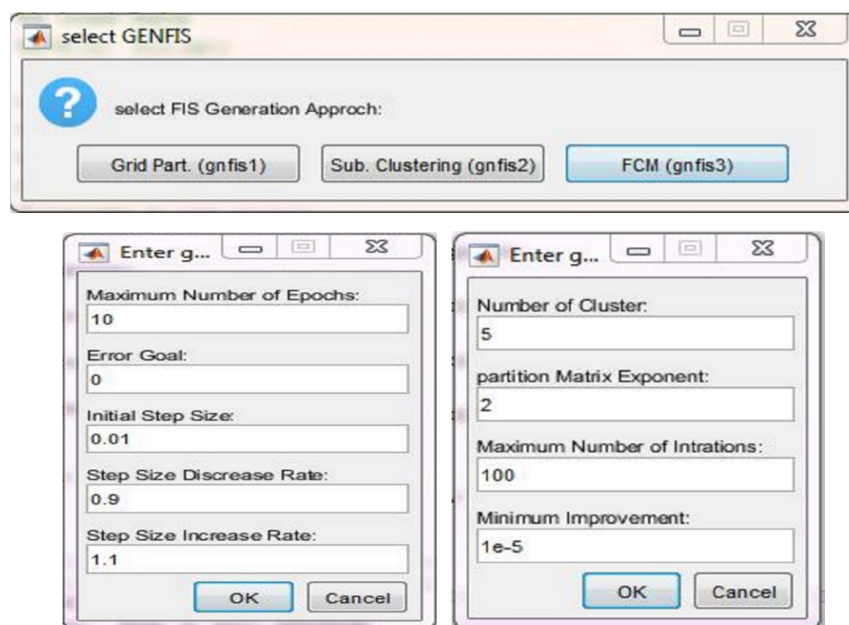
select GENFIS

select FIS Generation Approch:

Grid Part. (gnfis1)

Sub. Clustering (gnfis2)

FCM (gnfis3)

Enter g...

Maximum Number of Epochs:

10

Error Goal:

0

Initial Step Size:

0.01

Step Size Discrease Rate:

0.9

Step Size Increase Rate:

1.1

OK

Cancel

Enter g...

Number of Cluster:

5

partition Matrix Exponent:

2

Maximum Number of Intrations:

100

Minimum Improvement:

1e-5

OK

Cancel